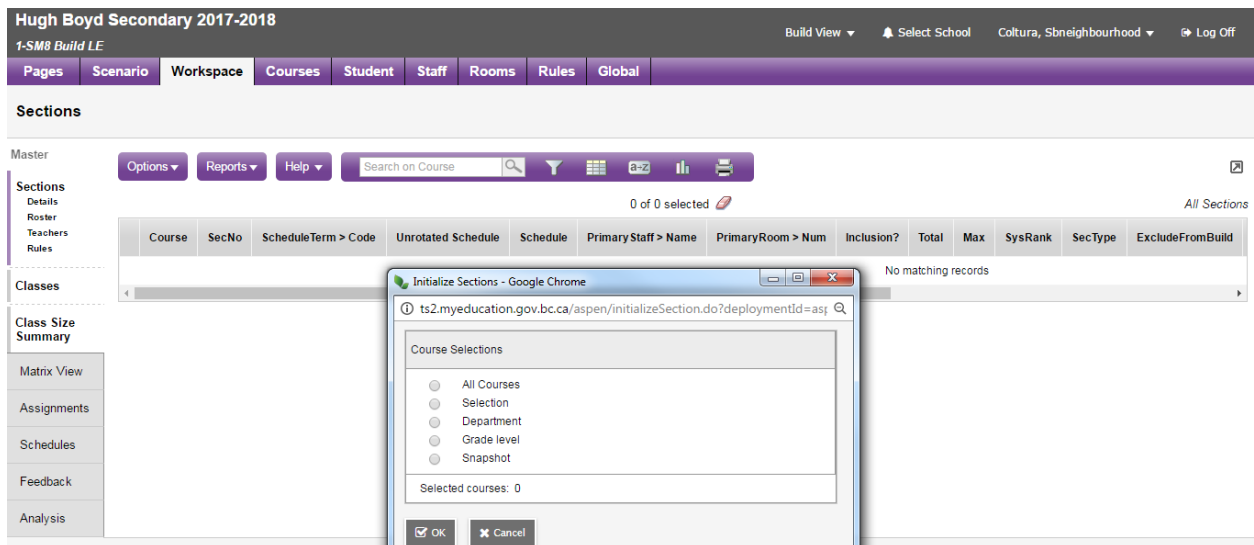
Hugh Boyd Secondary 2017-2018
1-SM8 Build LE

Build View ▾   Select School   Coltura, Sbneighbourhood ▾   Log Off

Pages   Scenario   Workspace   Courses   Student   Staff   Rooms   Rules   Global

Sections

Master

Sections
Details
Roster
Teachers
Rules

Classes

Class Size Summary

Matrix View

Assignments

Schedules

Feedback

Analysis

Options ▾   Reports ▾   Help ▾   Search on Course

0 of 0 selected

All Sections

| Course | SecNo | ScheduleTerm > Code | Unrotated Schedule | Schedule | Primary Staff > Name | PrimaryRoom > Num | Inclusion? | Total | Max | SysRank | SecType | ExcludeFromBuild |
|---|---|---|---|---|---|---|---|---|---|---|---|---|

No matching records

Initialize Sections - Google Chrome

ts2.myeducation.gov.bc.ca/aspen/initializeSection.do?deploymentId=as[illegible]

Course Selections

All Courses
Selection
Department
Grade level
Snapshot

Selected courses: 0

OK   Cancel